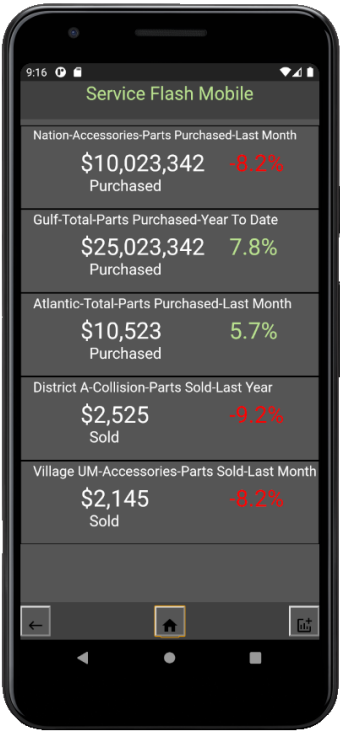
9:16

Service Flash Mobile

Nation-Accessories-Parts Purchased-Last Month
$10,023,342 -8.2%
Purchased

Gulf-Total-Parts Purchased-Year To Date
$25,023,342 7.8%
Purchased

Atlantic-Total-Parts Purchased-Last Month
$10,523 5.7%
Purchased

District A-Collision-Parts Sold-Last Year
$2,525 -9.2%
Sold

Village UM-Accessories-Parts Sold-Last Month
$2,145 -8.2%
Sold

←